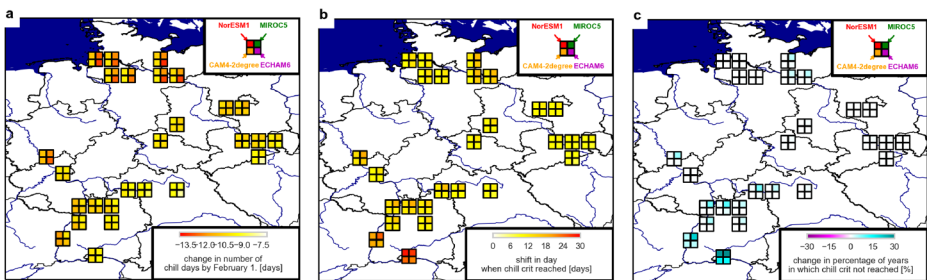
a

NorESM1 MIROC5
CAM4-2degree ECHAM6

−13.5 −12.0 −10.5 −9.0 −7.5
change in number of chill days by February 1. [days]

b

NorESM1 MIROC5
CAM4-2degree ECHAM6

0 6 12 18 24 30
shift in day when chill crit reached [days]

c

NorESM1 MIROC5
CAM4-2degree ECHAM6

−30 −15 0 15 30
change in percentage of years in which chill crit not reached [%]